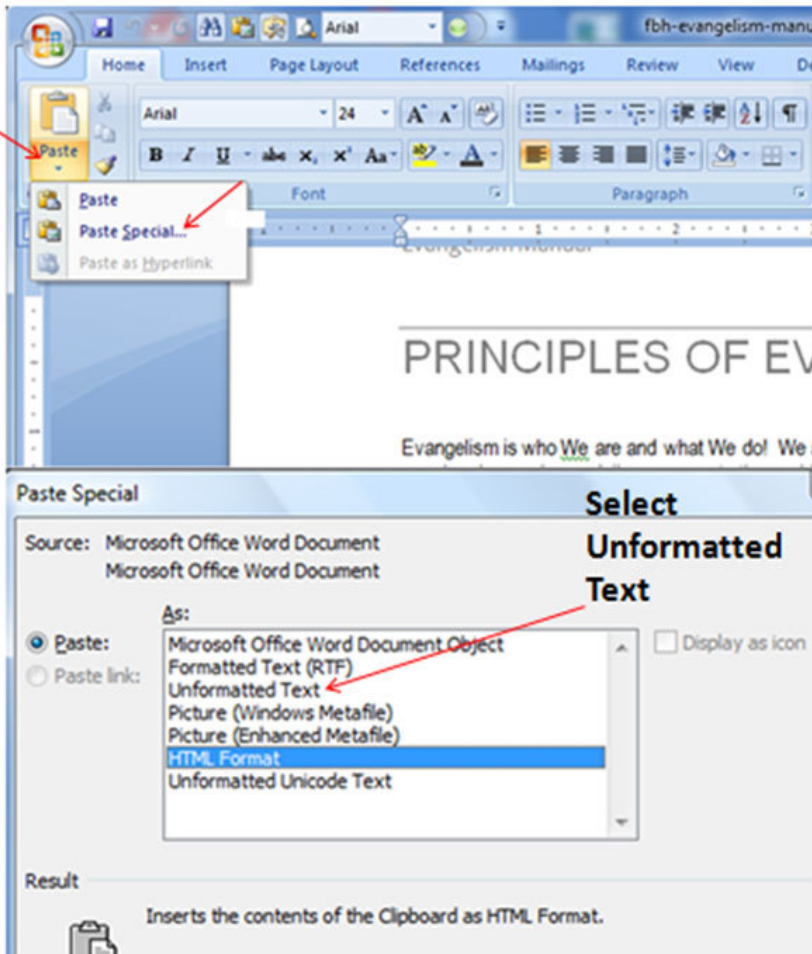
Arial
fbh-evangelism-manu

Home Insert Page Layout References Mailings Review View D

Paste
Arial 24
B I U abe x, x' Aa A
Font
Paragraph

Paste
Paste Special...
Paste as Hyperlink

Evangelism Manual

PRINCIPLES OF EV

Evangelism is who We are and what We do! We

Paste Special

Select Unformatted Text

Source: Microsoft Office Word Document
Microsoft Office Word Document

As:

Paste:
Paste link:

Microsoft Office Word Document Object
Formatted Text (RTF)
Unformatted Text
Picture (Windows Metafile)
Picture (Enhanced Metafile)
HTML Format
Unformatted Unicode Text

Display as icon

Result

Inserts the contents of the Clipboard as HTML Format.